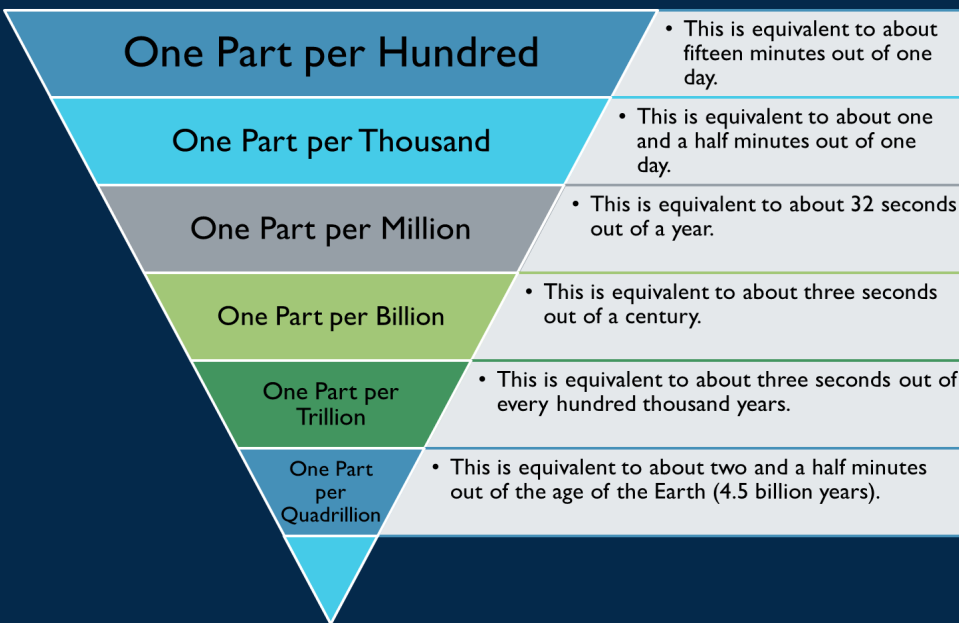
One Part per Hundred

• This is equivalent to about fifteen minutes out of one day.

One Part per Thousand

• This is equivalent to about one and a half minutes out of one day.

One Part per Million

• This is equivalent to about 32 seconds out of a year.

One Part per Billion

• This is equivalent to about three seconds out of a century.

One Part per Trillion

• This is equivalent to about three seconds out of every hundred thousand years.

One Part per Quadrillion

• This is equivalent to about two and a half minutes out of the age of the Earth (4.5 billion years).